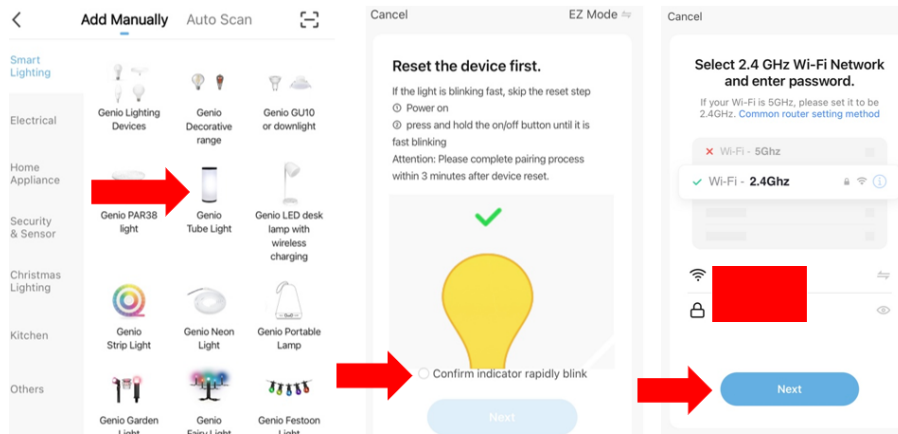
Add Manually Auto Scan

Smart Lighting

Electrical

Home Appliance

Security & Sensor

Christmas Lighting

Kitchen

Others

Genio Lighting Devices

Genio Decorative range

Genio GU10 or downlight

Genio PAR38 light

Genio Tube Light

Genio LED desk lamp with wireless charging

Genio Strip Light

Genio Neon Light

Genio Portable Lamp

Genio Garden Light

Genio Fairy Light

Genio Festoon Light

Cancel EZ Mode

Reset the device first.

If the light is blinking fast, skip the reset step
① Power on
② press and hold the on/off button until it is fast blinking
Attention: Please complete pairing process within 3 minutes after device reset.

Confirm indicator rapidly blink

Next

Cancel

Select 2.4 GHz Wi-Fi Network and enter password.

If your Wi-Fi is 5GHz, please set it to be 2.4GHz. Common router setting method

Wi-Fi - 5Ghz

Wi-Fi - 2.4Ghz

Next